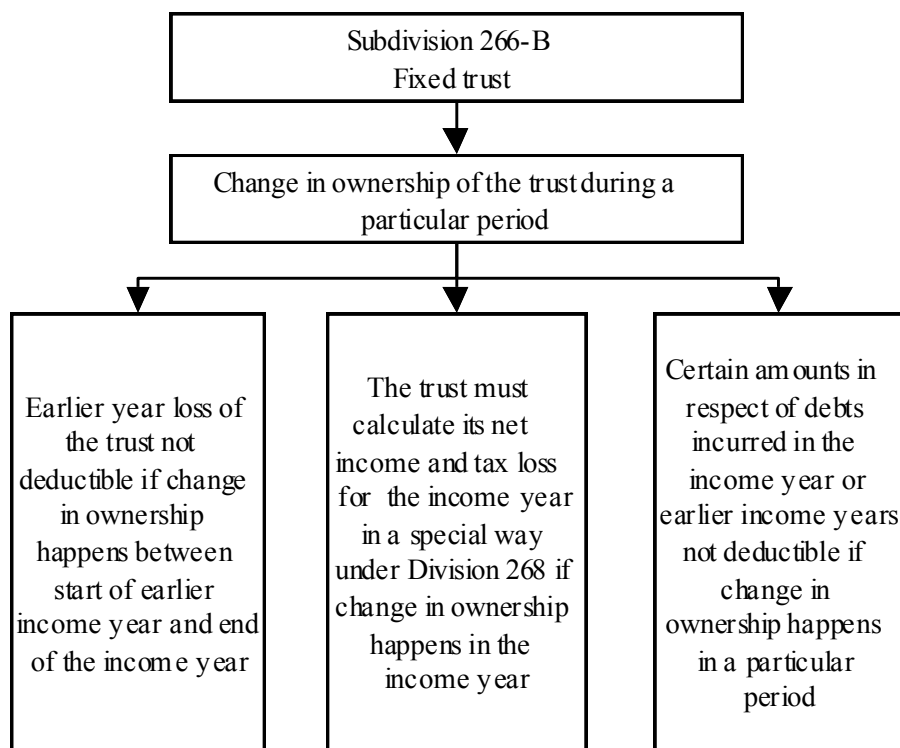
Subdivision 266-B
Fixed trust

Change in ownership of the trust during a particular period

Earlier year loss of the trust not deductible if change in ownership happens between start of earlier income year and end of the income year

The trust must calculate its net income and tax loss for the income year in a special way under Division 268 if change in ownership happens in the income year

Certain amounts in respect of debts incurred in the income year or earlier income years not deductible if change in ownership happens in a particular period